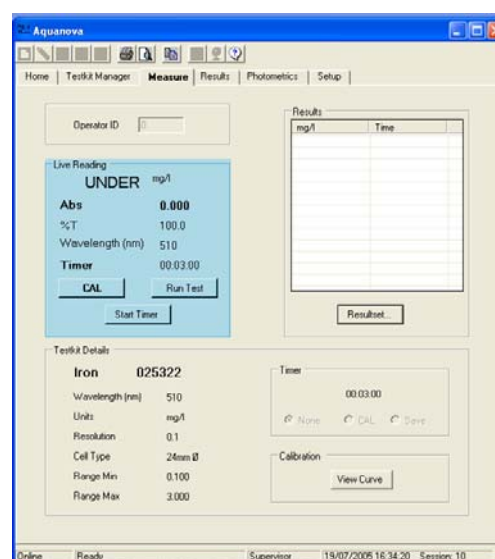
Aquanova

Home | Testkit Manager | Measure | Results | Photometrics | Setup

Operator ID 0

Live Reading

UNDER mg/l

Abs 0.000

%T 100.0

Wavelength (nm) 510

Timer 00:03:00

CAL

Run Test

Start Timer

Results

| mg/l | Time |
|---|---|
| | |

Resultset...

Testkit Details

Iron 025322

Wavelength (nm) 510

Units mg/l

Resolution 0.1

Cell Type 24mm Ø

Range Min 0.100

Range Max 3.000

Timer

00:03:00

None CAL Save

Calibration

View Curve

Online Ready Supervisor 19/07/2005 16:34:20 Session: 10